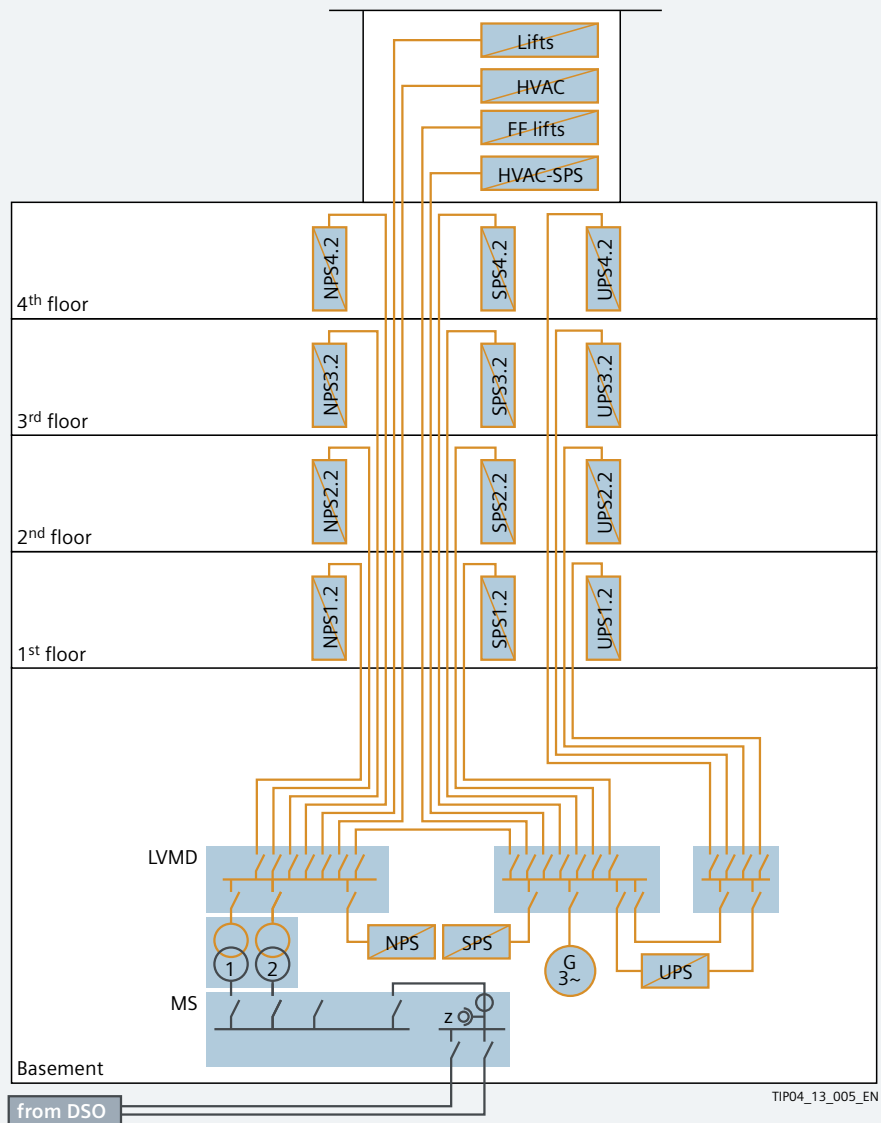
Lifts
HVAC
FF lifts
HVAC-SPS

NPS4.2
SPS4.2
UPS4.2
4th floor

NPS3.2
SPS3.2
UPS3.2
3rd floor

NPS2.2
SPS2.2
UPS2.2
2nd floor

NPS1.2
SPS1.2
UPS1.2
1st floor

LVMD
1
2
NPS
SPS
G
3~
UPS
MS
z
Basement
from DSO
TIP04_13_005_EN